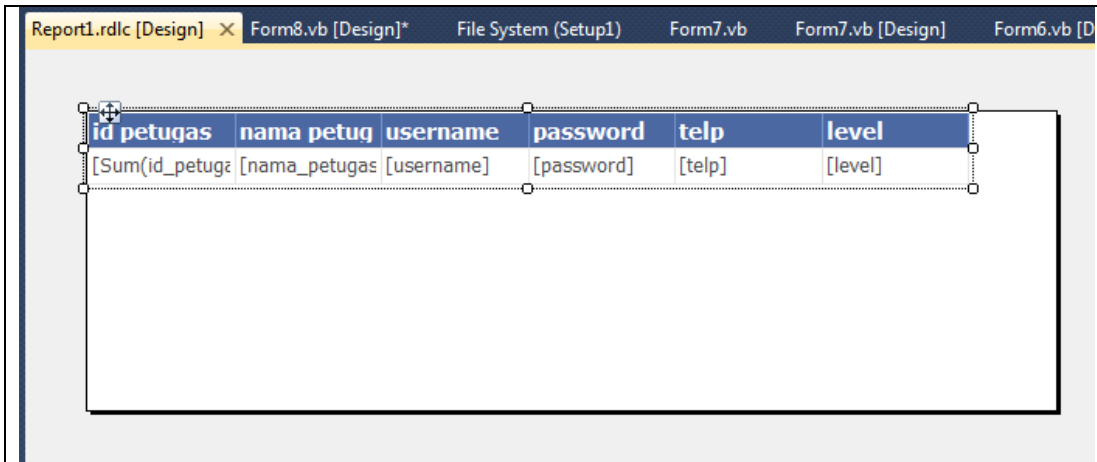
Report1.rdlc [Design] × Form8.vb [Design]* File System (Setup1) Form7.vb Form7.vb [Design] Form6.vb [D

| id petugas | nama petug | username | password | telp | level |
|---|---|---|---|---|---|
| [Sum(id_petuga | [nama_petugas | [username] | [password] | [telp] | [level] |